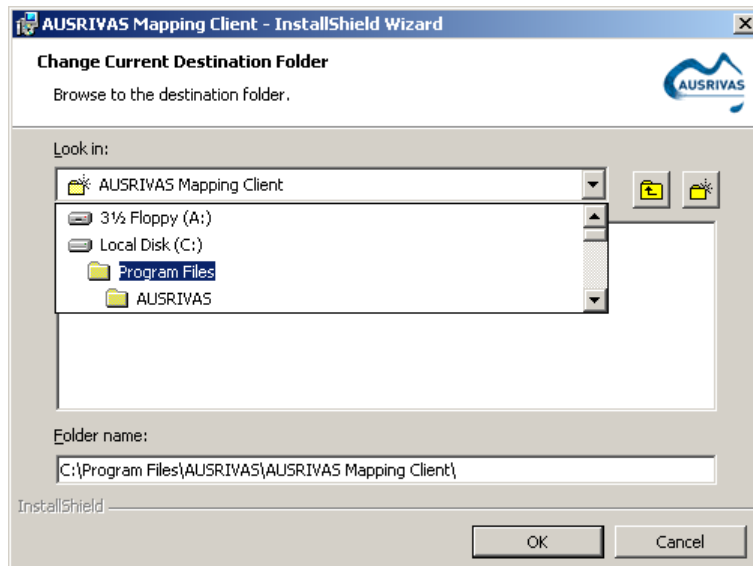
AUSRIVAS Mapping Client - InstallShield Wizard

Change Current Destination Folder

Browse to the destination folder.

AUSRIVAS

Look in:

AUSRIVAS Mapping Client

3½ Floppy (A:)

Local Disk (C:)

Program Files

AUSRIVAS

Folder name:

C:\Program Files\AUSRIVAS\AUSRIVAS Mapping Client\

InstallShield

OK

Cancel